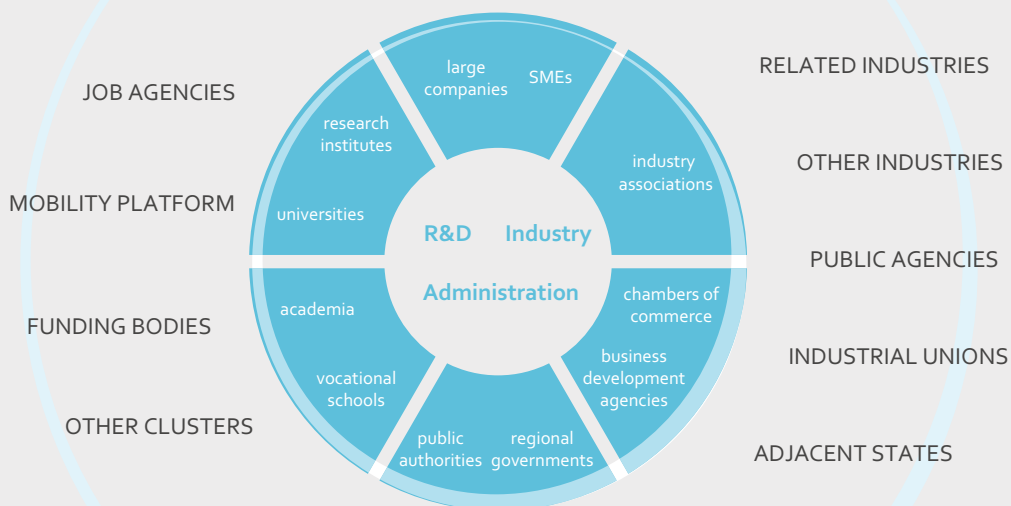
JOB AGENCIES

MOBILITY PLATFORM

FUNDING BODIES

OTHER CLUSTERS

large companies

SMEs

research institutes

universities

industry associations

R&D

Industry

Administration

academia

vocational schools

chambers of commerce

business development agencies

public authorities

regional governments

RELATED INDUSTRIES

OTHER INDUSTRIES

PUBLIC AGENCIES

INDUSTRIAL UNIONS

ADJACENT STATES